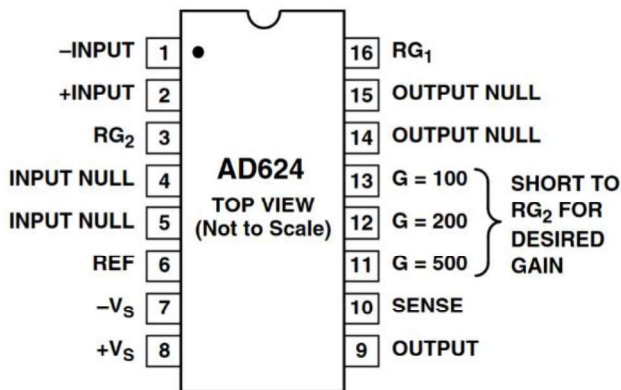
–INPUT 1
+INPUT 2
$RG_2$ 3
INPUT NULL 4
INPUT NULL 5
REF 6
$-V_S$ 7
$+V_S$ 8

AD624
TOP VIEW
(Not to Scale)

16 $RG_1$
15 OUTPUT NULL
14 OUTPUT NULL
13 G = 100
12 G = 200
11 G = 500
10 SENSE
9 OUTPUT

SHORT TO $RG_2$ FOR DESIRED GAIN